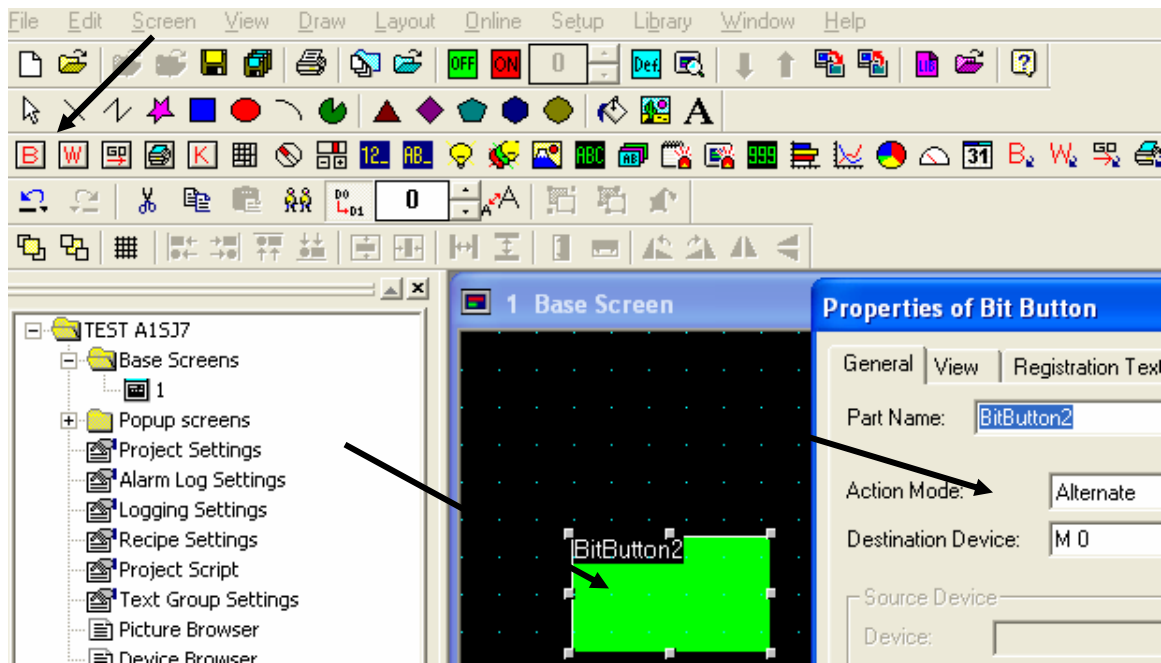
File Edit Screen View Draw Layout Online Setup Library Window Help

OFF ON 0 Def

A

B W K 12_ AB_ ABC 999 31

0

1 Base Screen

TEST A1SJ7
Base Screens
1
Popup screens
Project Settings
Alarm Log Settings
Logging Settings
Recipe Settings
Project Script
Text Group Settings
Picture Browser
Device Browser

BitButton2

Properties of Bit Button

General View Registration Text

Part Name: BitButton2

Action Mode: Alternate

Destination Device: M 0

Source Device

Device: